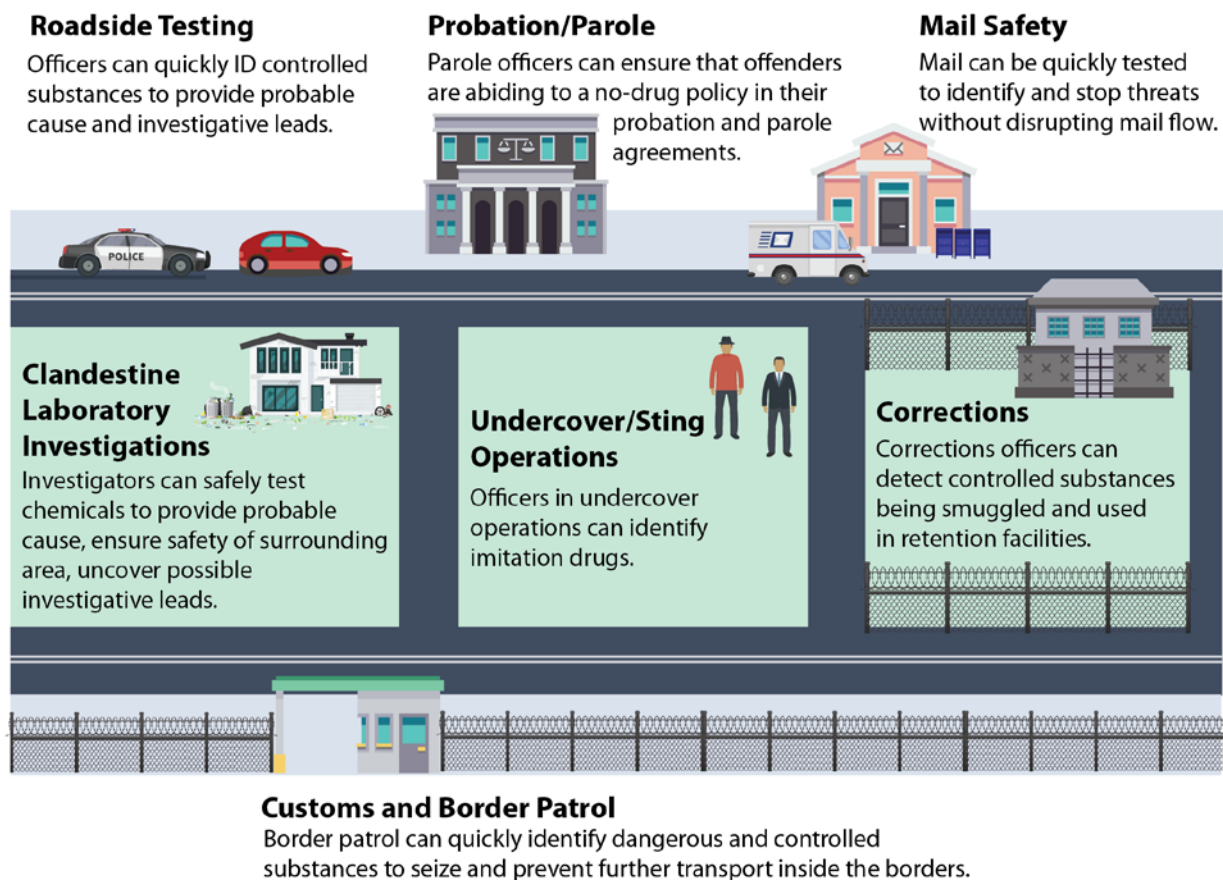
Roadside Testing
Officers can quickly ID controlled substances to provide probable cause and investigative leads.

Probation/Parole
Parole officers can ensure that offenders are abiding to a no-drug policy in their probation and parole agreements.

Mail Safety
Mail can be quickly tested to identify and stop threats without disrupting mail flow.

POLICE

Clandestine Laboratory Investigations
Investigators can safely test chemicals to provide probable cause, ensure safety of surrounding area, uncover possible investigative leads.

Undercover/Sting Operations
Officers in undercover operations can identify imitation drugs.

Corrections
Corrections officers can detect controlled substances being smuggled and used in retention facilities.

Customs and Border Patrol
Border patrol can quickly identify dangerous and controlled substances to seize and prevent further transport inside the borders.